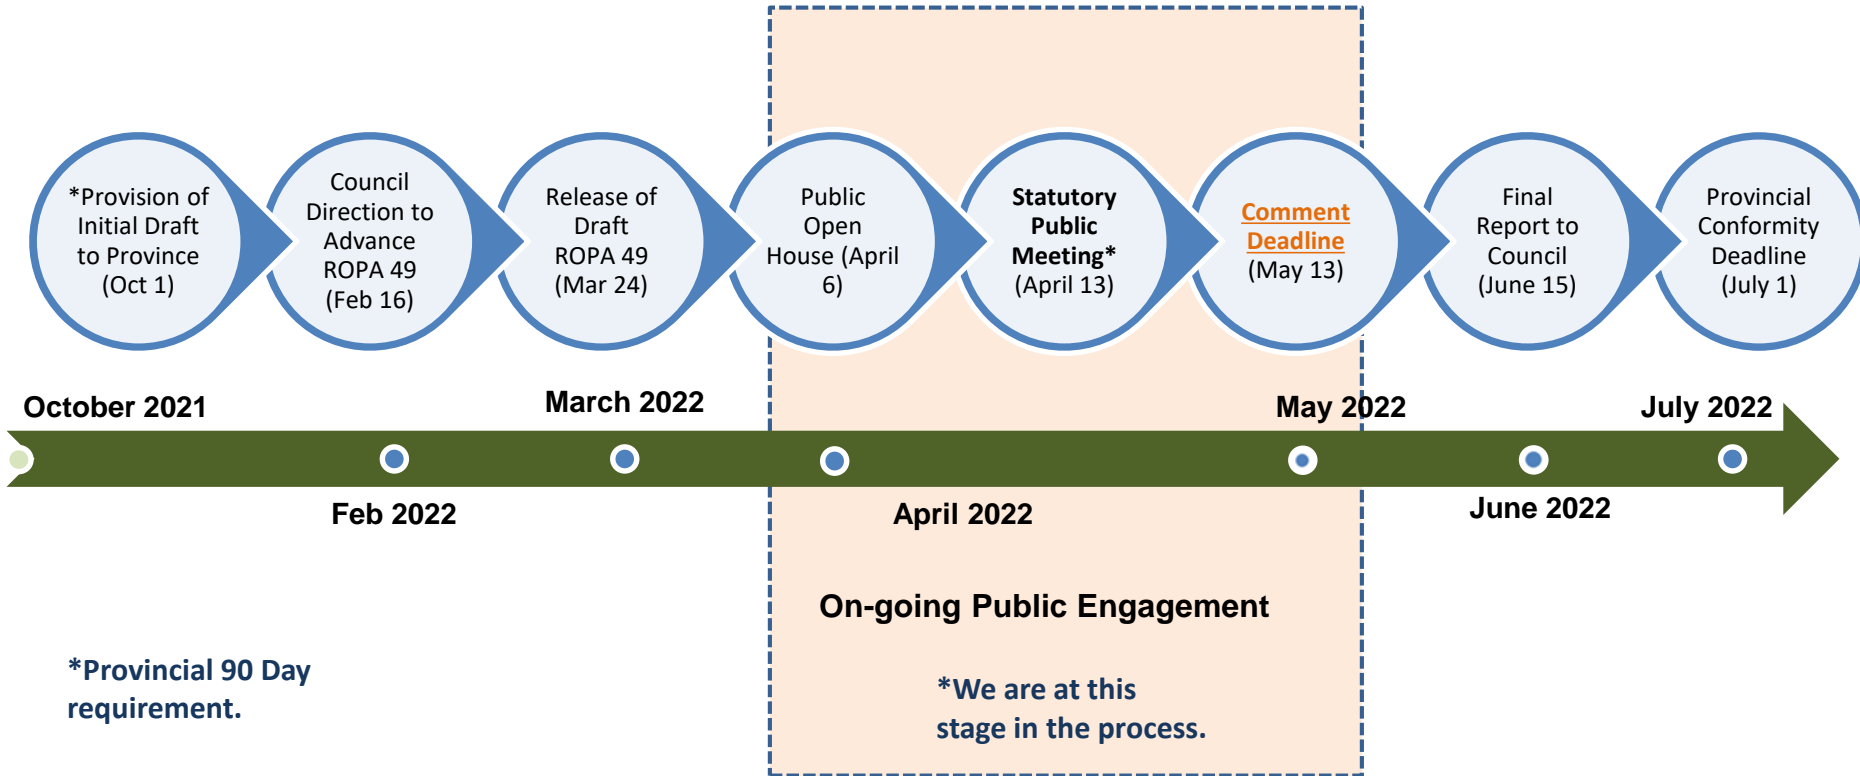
*Provision of Initial Draft to Province (Oct 1)

Council Direction to Advance ROPA 49 (Feb 16)

Release of Draft ROPA 49 (Mar 24)

Public Open House (April 6)

Statutory Public Meeting* (April 13)

Comment Deadline (May 13)

Final Report to Council (June 15)

Provincial Conformity Deadline (July 1)

October 2021

March 2022

May 2022

July 2022

Feb 2022

April 2022

June 2022

On-going Public Engagement

*Provincial 90 Day requirement.

*We are at this stage in the process.